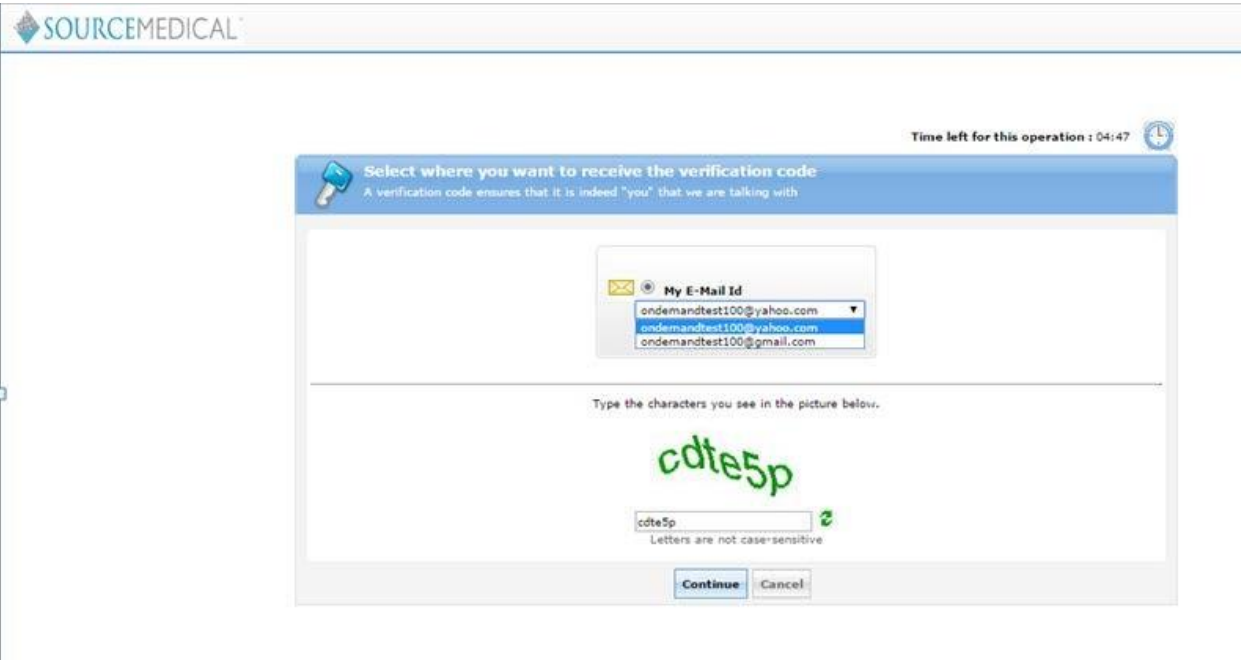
SOURCEMEDICAL

Time left for this operation : 04:47

Select where you want to receive the verification code
A verification code ensures that it is indeed "you" that we are talking with

My E-Mail Id
ondemandtest100@yahoo.com
ondemandtest100@yahoo.com
ondemandtest100@gmail.com

Type the characters you see in the picture below.

cdte5p

cdte5p
Letters are not case-sensitive

Continue Cancel